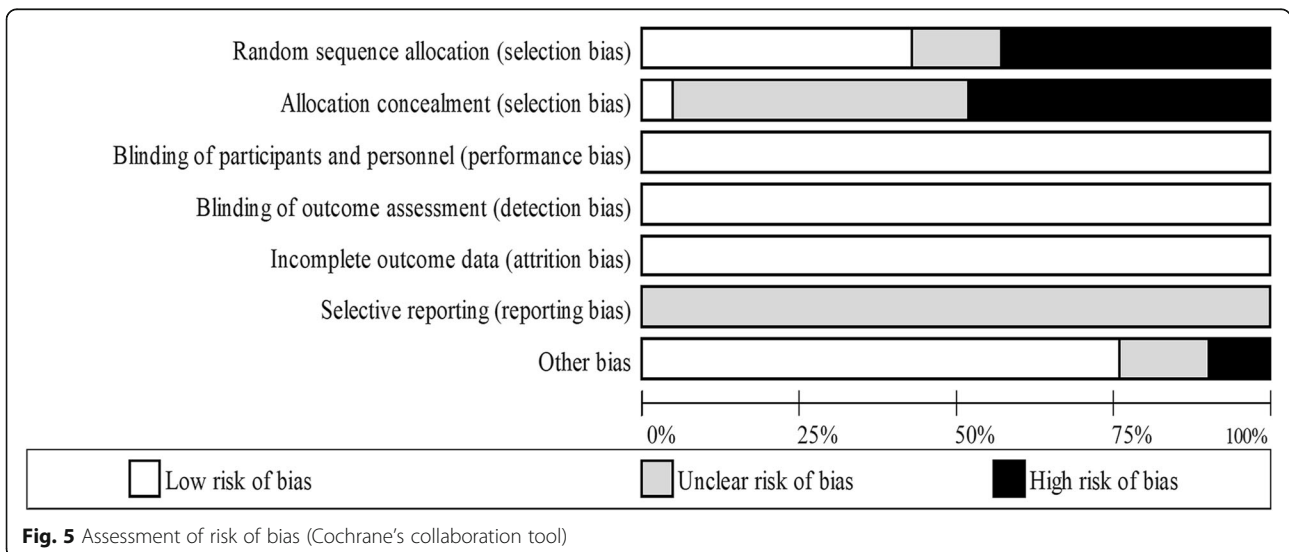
Random sequence allocation (selection bias)
Allocation concealment (selection bias)
Blinding of participants and personnel (performance bias)
Blinding of outcome assessment (detection bias)
Incomplete outcome data (attrition bias)
Selective reporting (reporting bias)
Other bias

0% 25% 50% 75% 100%

Low risk of bias
Unclear risk of bias
High risk of bias

**Fig. 5** Assessment of risk of bias (Cochrane's collaboration tool)